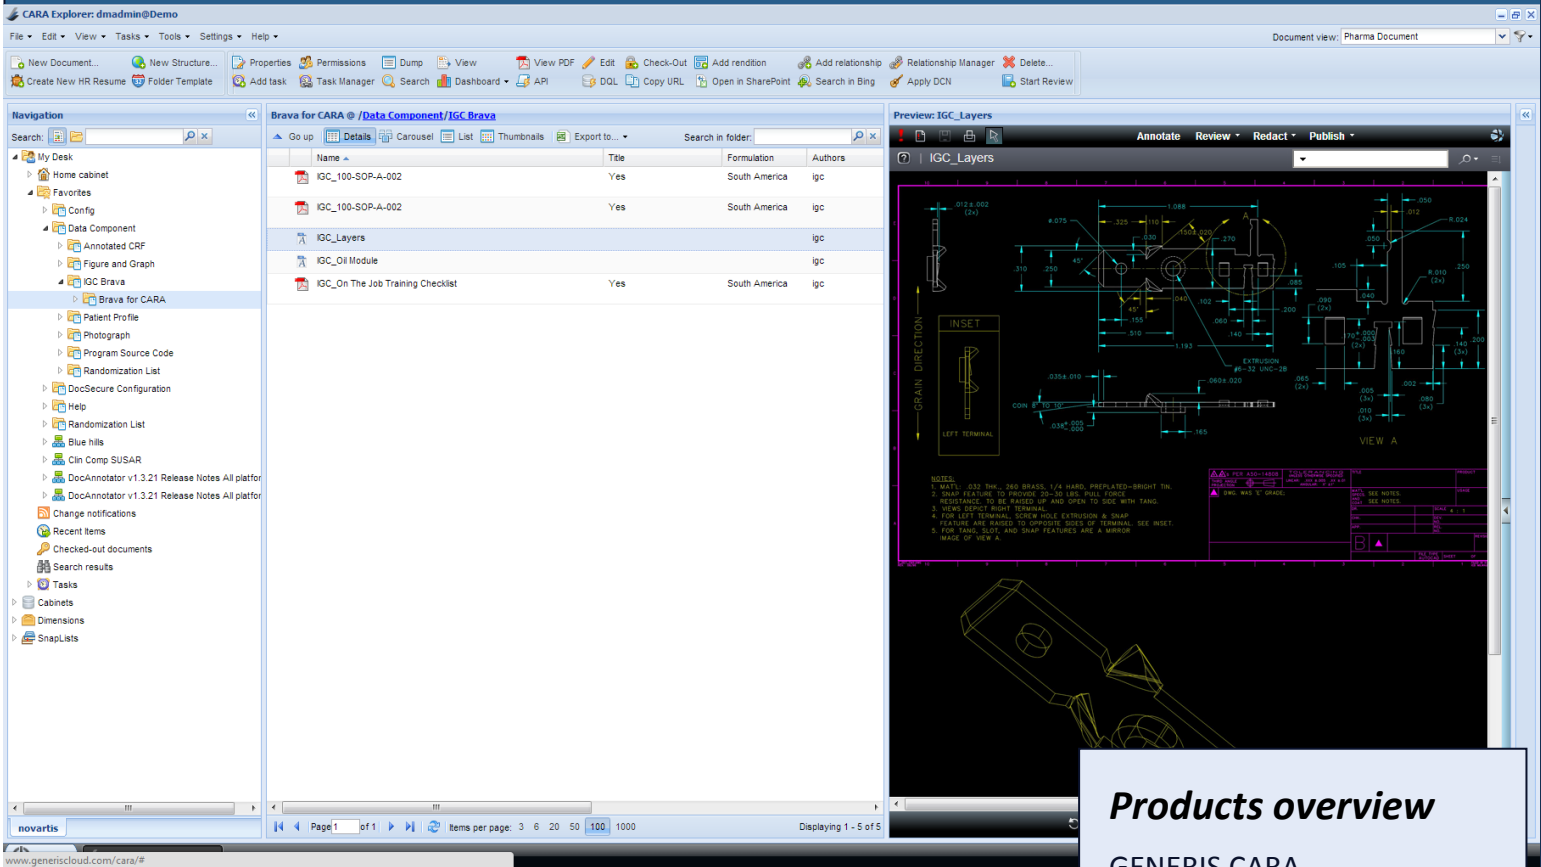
CARA Explorer: dmadmin@Demo

File ▾ Edit ▾ View ▾ Tasks ▾ Tools ▾ Settings ▾ Help ▾

Document view: Pharma Document

New Document... New Structure... Create New HR Resume Folder Template Properties Permissions Dump View Add task Task Manager Search Dashboard ▾ View PDF Edit Check-Out Add rendition API DQL Copy URL Open in SharePoint Add relationship Relationship Manager Delete... Search in Bing Apply DCN Start Review

Navigation

Search:

My Desk
Home cabinet
Favorites
Config
Data Component
Annotated CRF
Figure and Graph
IGC Brava
Brava for CARA
Patient Profile
Photograph
Program Source Code
Randomization List
DocSecure Configuration
Help
Randomization List
Blue hills
Clin Comp SUSAR
DocAnnotator v1.3.21 Release Notes All platfor
DocAnnotator v1.3.21 Release Notes All platfor
Change notifications
Recent Items
Checked-out documents
Search results
Tasks
Cabinets
Dimensions
SnapLists

novartis

Brava for CARA @ /Data Component/IGC Brava

Go up Details Carousel List Thumbnails Export to... ▾ Search in folder:

| Name | Title | Formulation | Authors |
|---|---|---|---|
| IGC_100-SOP-A-002 | Yes | South America | igc |
| IGC_100-SOP-A-002 | Yes | South America | igc |
| IGC_Layers | | | igc |
| IGC_Oil Module | | | igc |
| IGC_On The Job Training Checklist | Yes | South America | igc |

Page 1 of 1 Items per page: 3 6 20 50 100 1000 Displaying 1 - 5 of 5

Preview: IGC_Layers

Annotate Review ▾ Redact ▾ Publish ▾

IGC_Layers

INSET
GRAIN DIRECTION
LEFT TERMINAL
VIEW A
NOTES:

www.generiscloud.com/cara/#

Products overview
GENERIS CARA